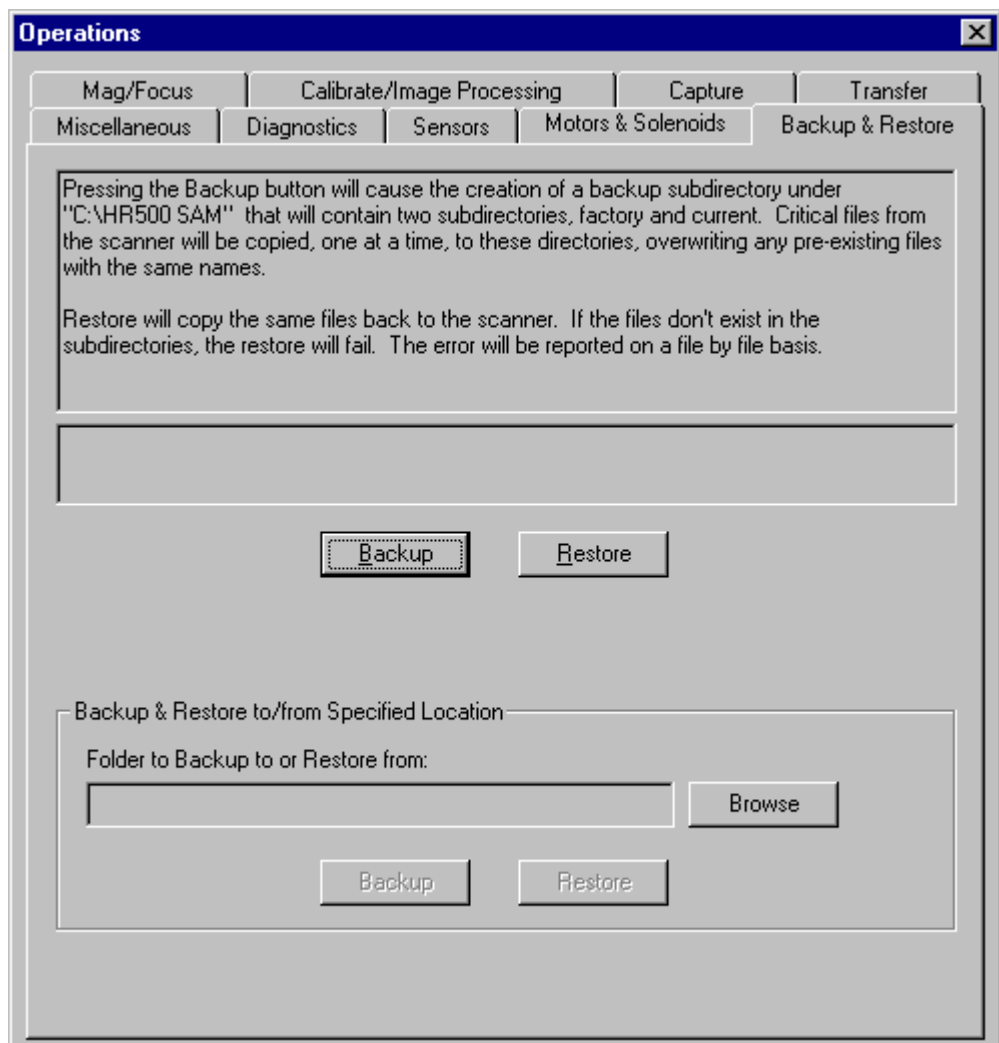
Operations

Mag/Focus | Calibrate/Image Processing | Capture | Transfer
Miscellaneous | Diagnostics | Sensors | Motors & Solenoids | Backup & Restore

Pressing the Backup button will cause the creation of a backup subdirectory under "C:\HR500 SAM" that will contain two subdirectories, factory and current. Critical files from the scanner will be copied, one at a time, to these directories, overwriting any pre-existing files with the same names.

Restore will copy the same files back to the scanner. If the files don't exist in the subdirectories, the restore will fail. The error will be reported on a file by file basis.

Backup
Restore

Backup & Restore to/from Specified Location

Folder to Backup to or Restore from:

Browse

Backup
Restore